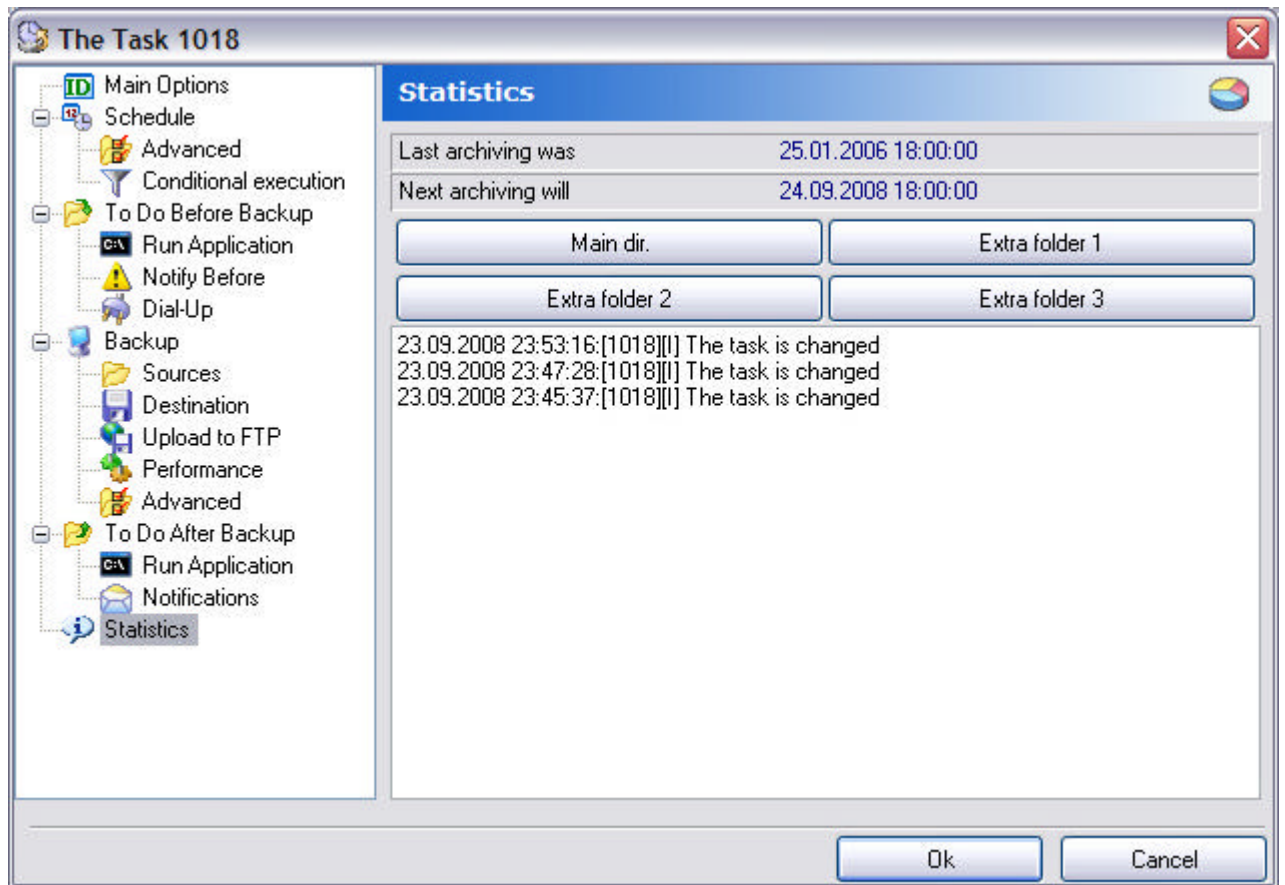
The Task 1018

Main Options
Schedule
Advanced
Conditional execution
To Do Before Backup
Run Application
Notify Before
Dial-Up
Backup
Sources
Destination
Upload to FTP
Performance
Advanced
To Do After Backup
Run Application
Notifications
Statistics

Statistics

| Last archiving was | 25.01.2006 18:00:00 |
|---|---|
| Next archiving will | 24.09.2008 18:00:00 |

Main dir.
Extra folder 1
Extra folder 2
Extra folder 3

23.09.2008 23:53:16:[1018][I] The task is changed
23.09.2008 23:47:28:[1018][I] The task is changed
23.09.2008 23:45:37:[1018][I] The task is changed

Ok
Cancel